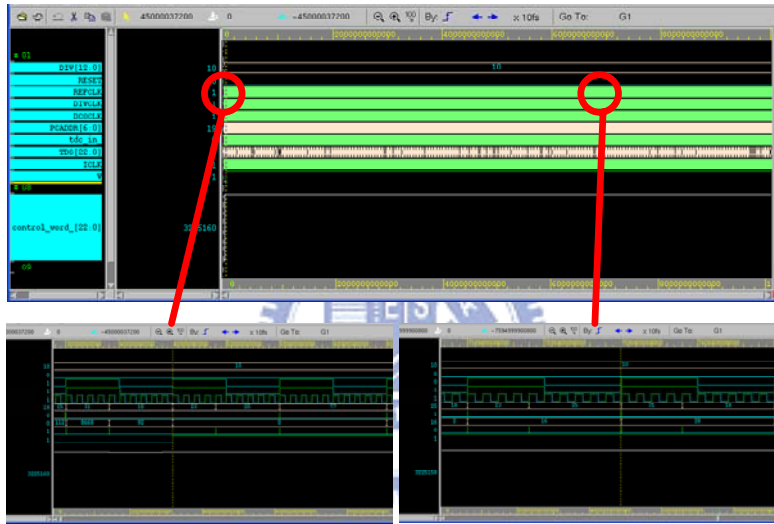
45000037200 0 -45000037200 By: x 10fs Go To: G1

0 200000000000 400000000000 600000000000 800000000000

G1
DIV[12:0]
RESET
REFCLK
DIVCLK
DCOCLK
PGADDR[6:0]
tdc_in
TDO[22:0]
ICLK

G2

control_word_[22:0]

G3

10
1
1
1
10
1
1

10

305160

0 200000000000 400000000000 600000000000 800000000000

00037200 0 -45000037200 By: x 10fs Go To: G1

10
1
1
1
10
1
1

10

3085160

999999000 0 -7594999999000 By: x 10fs Go To: G1

10
1
1
1
10
1
1

10

3085160